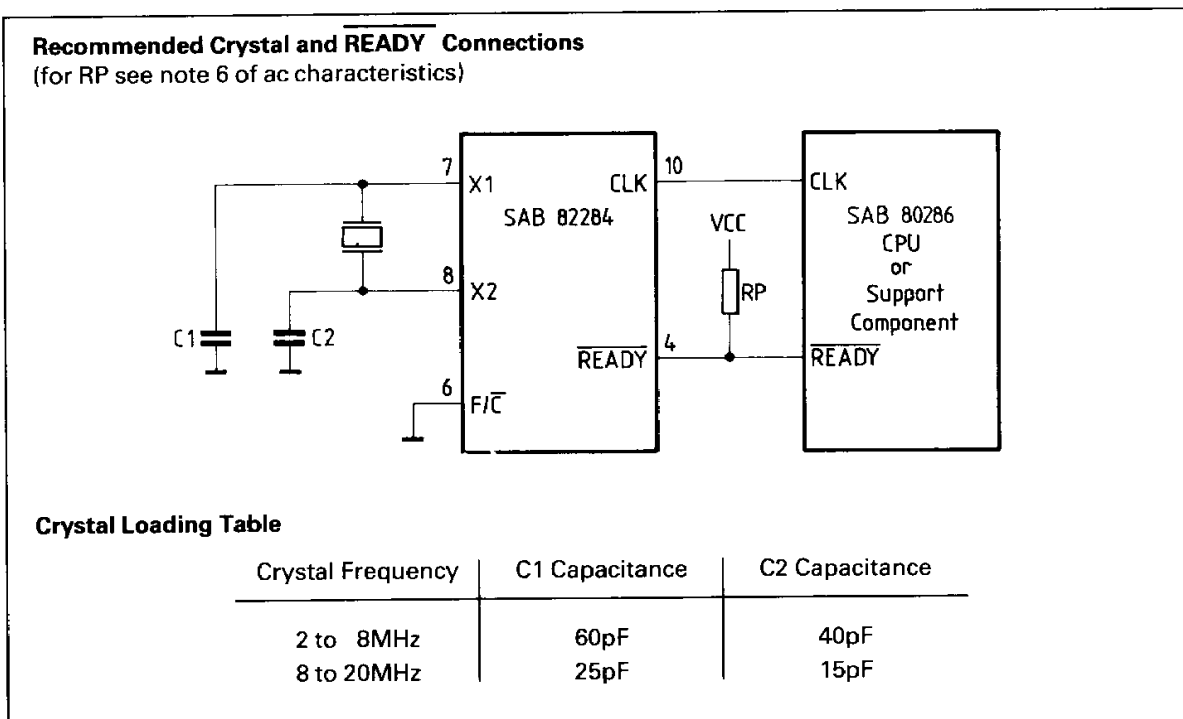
**Recommended Crystal and $\overline{\text{READY}}$ Connections**
(for RP see note 6 of ac characteristics)

7
X1
CLK
10
SAB 82284
8
X2
C1
C2
VCC
RP
$\overline{\text{READY}}$
4
6
F/$\overline{\text{C}}$
CLK
SAB 80286
CPU
or
Support
Component
$\overline{\text{READY}}$

**Crystal Loading Table**

| Crystal Frequency | C1 Capacitance | C2 Capacitance |
|---|---|---|
| 2 to 8MHz | 60pF | 40pF |
| 8 to 20MHz | 25pF | 15pF |